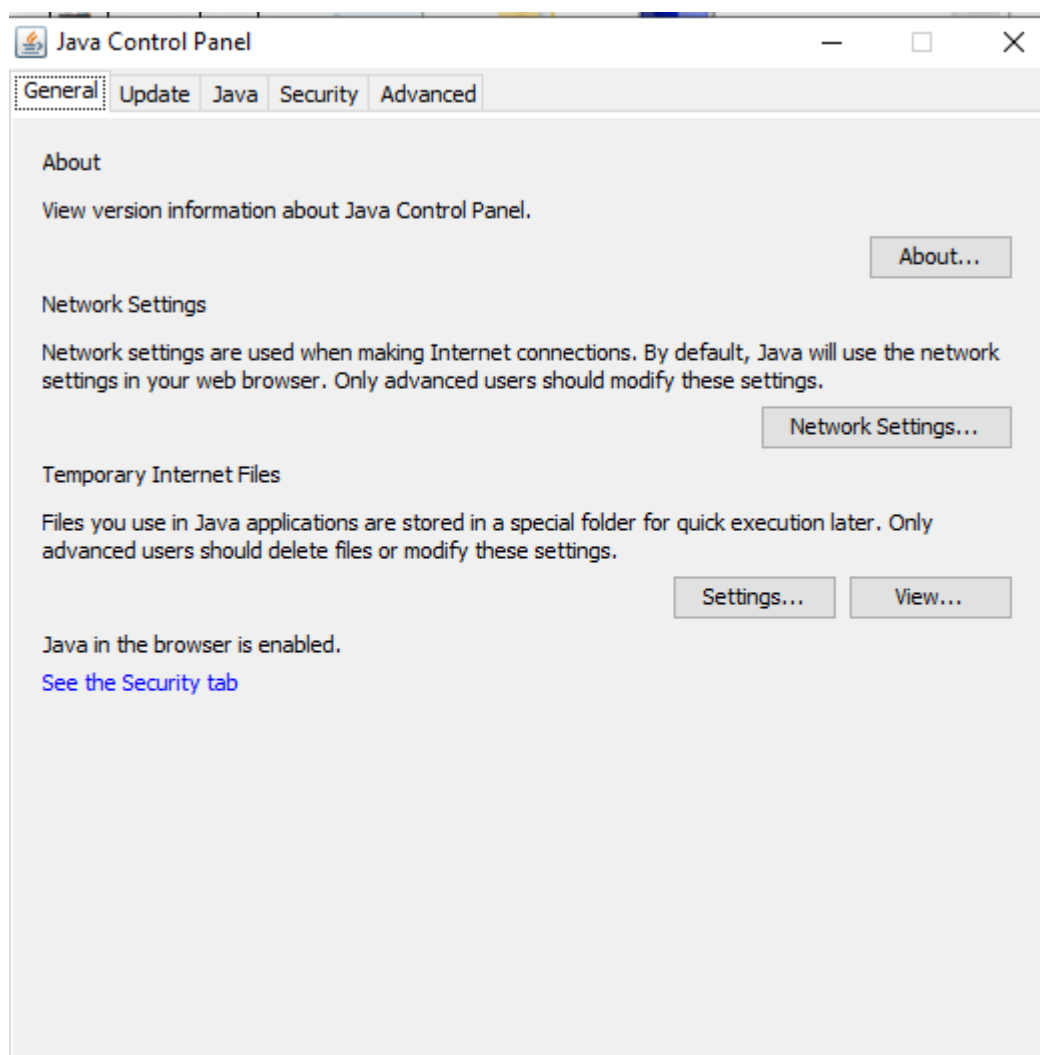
Java Control Panel

General Update Java Security Advanced

About

View version information about Java Control Panel.

About...

Network Settings

Network settings are used when making Internet connections. By default, Java will use the network settings in your web browser. Only advanced users should modify these settings.

Network Settings...

Temporary Internet Files

Files you use in Java applications are stored in a special folder for quick execution later. Only advanced users should delete files or modify these settings.

Settings... View...

Java in the browser is enabled.

See the Security tab